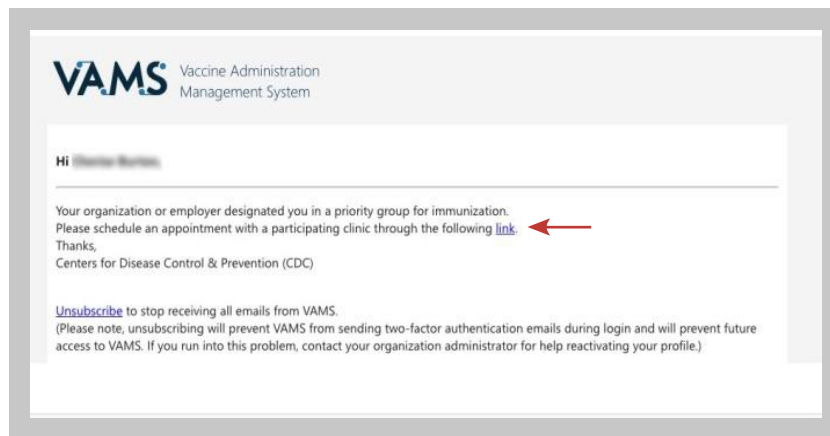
VAMS Vaccine Administration Management System

Hi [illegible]

Your organization or employer designated you in a priority group for immunization.
Please schedule an appointment with a participating clinic through the following link.
Thanks,
Centers for Disease Control & Prevention (CDC)

Unsubscribe to stop receiving all emails from VAMS.
(Please note, unsubscribing will prevent VAMS from sending two-factor authentication emails during login and will prevent future access to VAMS. If you run into this problem, contact your organization administrator for help reactivating your profile.)